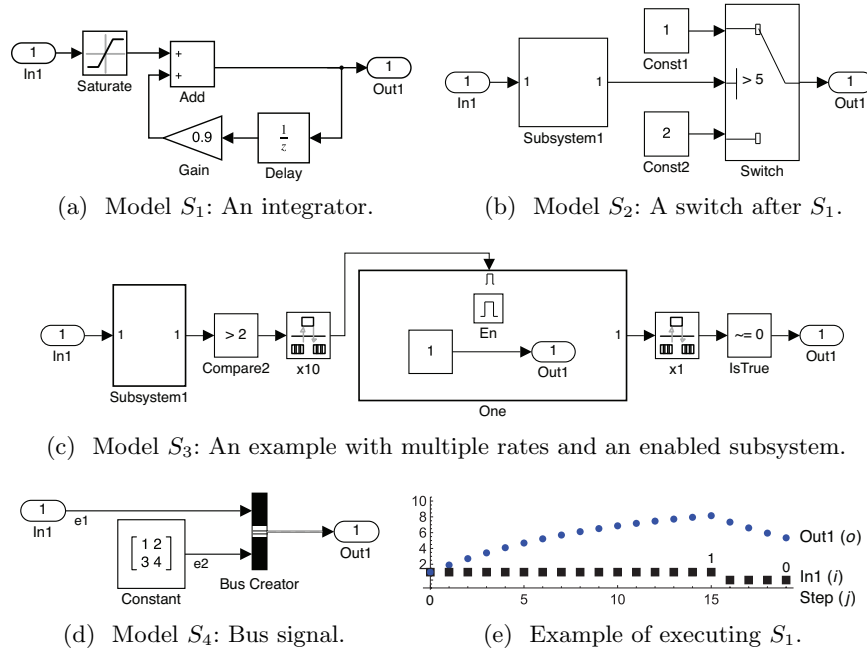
1
In1
Saturate
+
+
Add
1
Out1
0.9
Gain
$\frac{1}{z}$
Delay

(a) Model $S_1$: An integrator.

1
In1
1
Subsystem1
1
1
Const1
> 5
2
Const2
Switch
1
Out1

(b) Model $S_2$: A switch after $S_1$.

1
In1
1
Subsystem1
1
> 2
Compare2
x10
En
1
1
Out1
One
1
x1
~= 0
IsTrue
1
Out1

(c) Model $S_3$: An example with multiple rates and an enabled subsystem.

1
In1
e1
$\begin{bmatrix} 1 & 2 \\ 3 & 4 \end{bmatrix}$
Constant
e2
Bus Creator
1
Out1

(d) Model $S_4$: Bus signal.

10
8
6
4
2
0
5
10
15
1
0
Out1 ($o$)
In1 ($i$)
Step ($j$)

(e) Example of executing $S_1$.